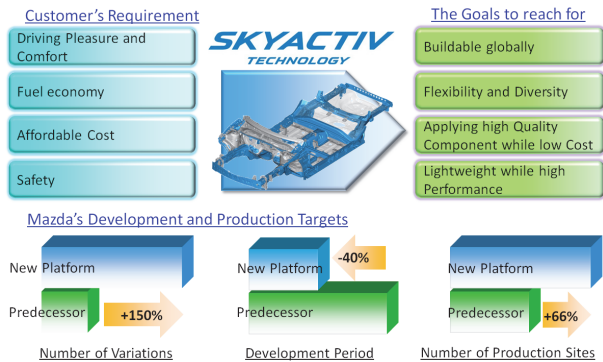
Customer's Requirement

Driving Pleasure and Comfort

Fuel economy

Affordable Cost

Safety

SKYACTIV
TECHNOLOGY

The Goals to reach for

Buildable globally

Flexibility and Diversity

Applying high Quality Component while low Cost

Lightweight while high Performance

Mazda's Development and Production Targets

New Platform

Predecessor

+150%

Number of Variations

New Platform

-40%

Predecessor

Development Period

New Platform

Predecessor

+66%

Number of Production Sites